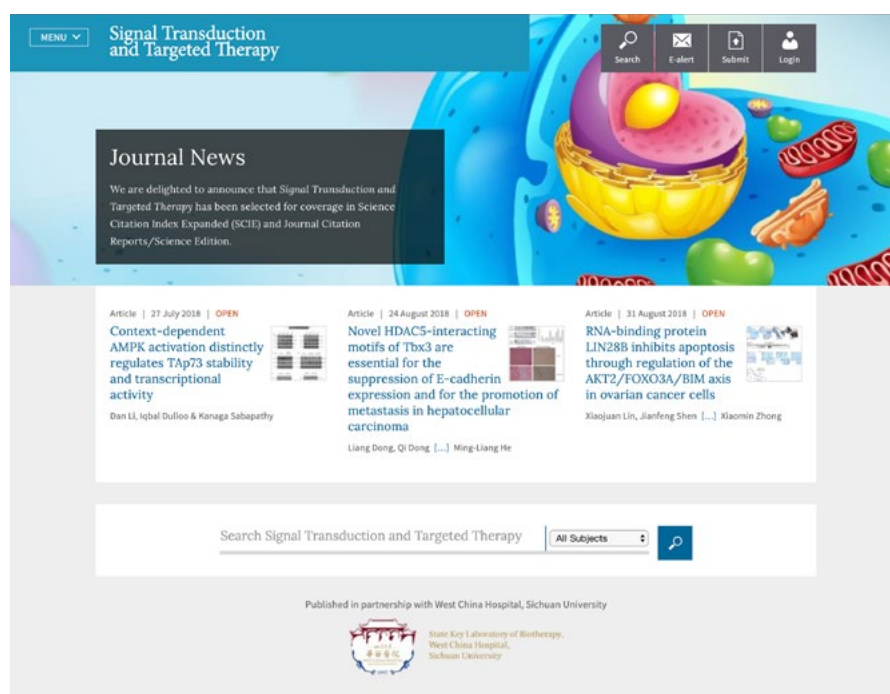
MENU

Signal Transduction and Targeted Therapy

Search E-alert Submit Login

Journal News

We are delighted to announce that Signal Transduction and Targeted Therapy has been selected for coverage in Science Citation Index Expanded (SCIE) and Journal Citation Reports/Science Edition.

Article | 27 July 2018 | OPEN

Context-dependent AMPK activation distinctly regulates TAp73 stability and transcriptional activity

Dan Li, Iqbal Dulloo & Kanaga Sabapathy

Article | 24 August 2018 | OPEN

Novel HDAC5-interacting motifs of Tbx3 are essential for the suppression of E-cadherin expression and for the promotion of metastasis in hepatocellular carcinoma

Liang Dong, Qi Dong [...] Ming-Liang He

Article | 31 August 2018 | OPEN

RNA-binding protein LIN28B inhibits apoptosis through regulation of the AKT2/FOXO3A/BIM axis in ovarian cancer cells

Xiaojuan Lin, Jianfeng Shen [...] Xiaomin Zhong

Search Signal Transduction and Targeted Therapy

All Subjects

Published in partnership with West China Hospital, Sichuan University

State Key Laboratory of Biotherapy, West China Hospital, Sichuan University